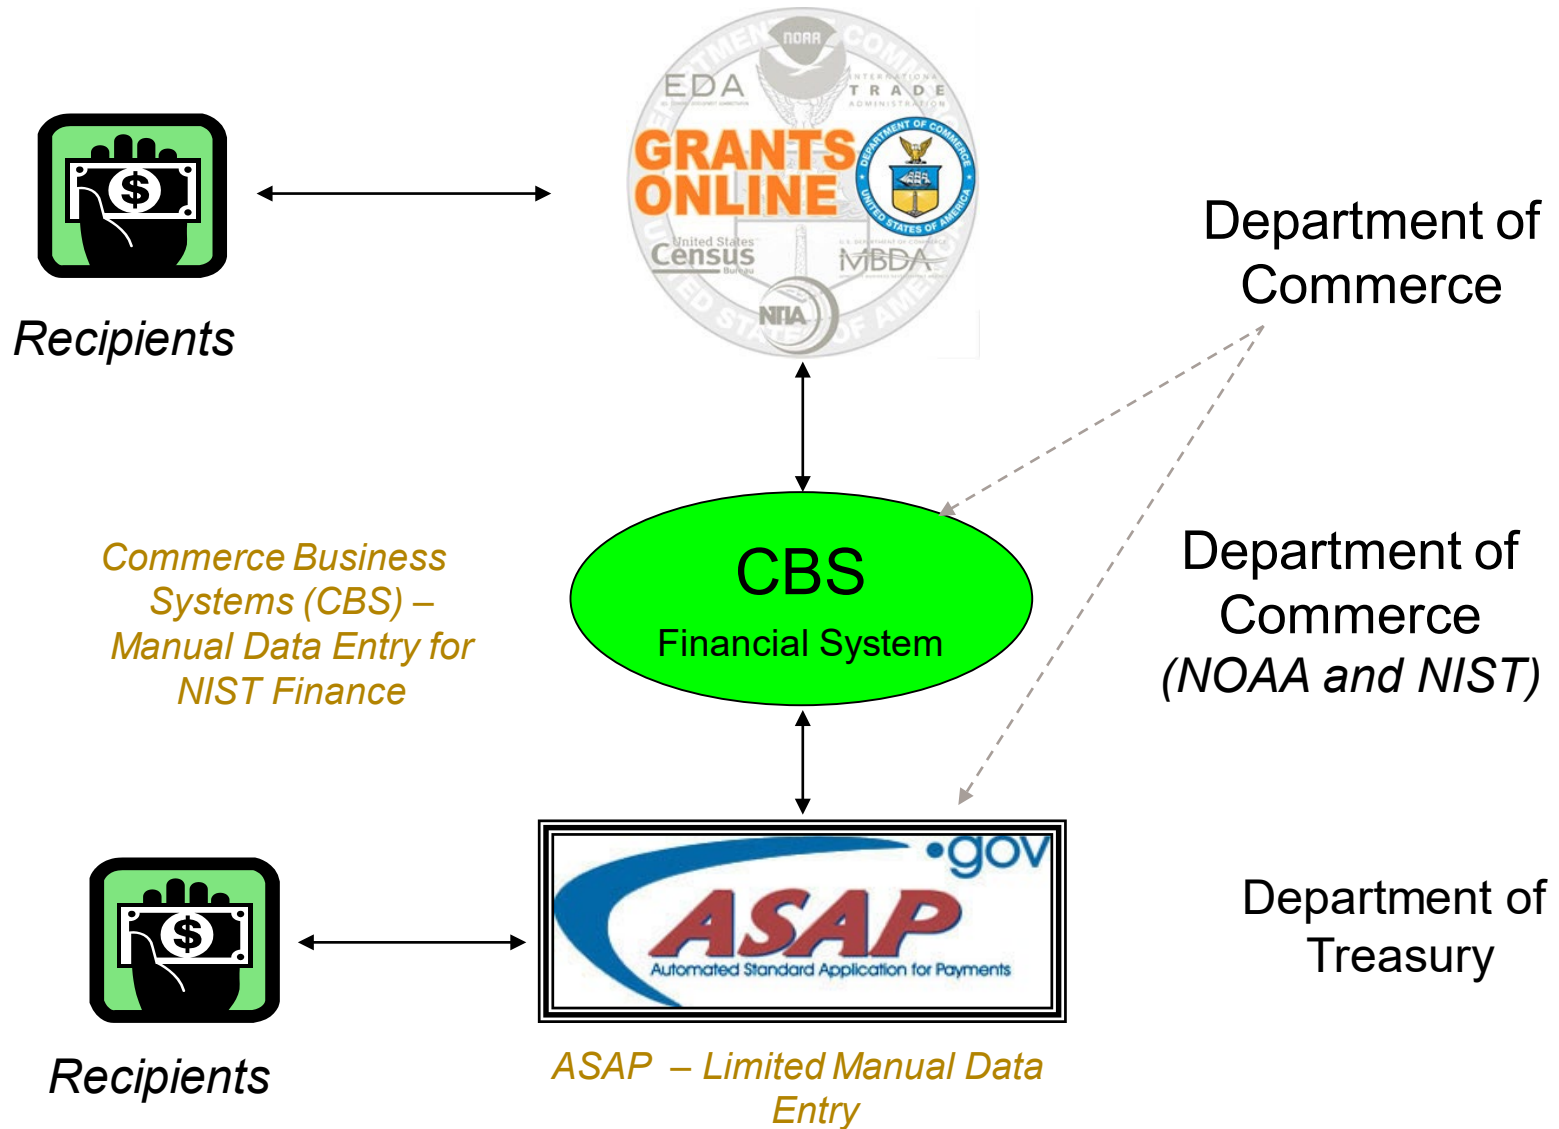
$

Recipients

NOAA
EDA
INTERNATIONAL TRADE ADMINISTRATION
GRANTS ONLINE
DEPARTMENT OF COMMERCE UNITED STATES OF AMERICA
United States Census Bureau
MBDA
NTIA

Department of Commerce

Commerce Business Systems (CBS) – Manual Data Entry for NIST Finance

CBS
Financial System

Department of Commerce (NOAA and NIST)

$

Recipients

•gov
ASAP
Automated Standard Application for Payments

ASAP – Limited Manual Data Entry

Department of Treasury